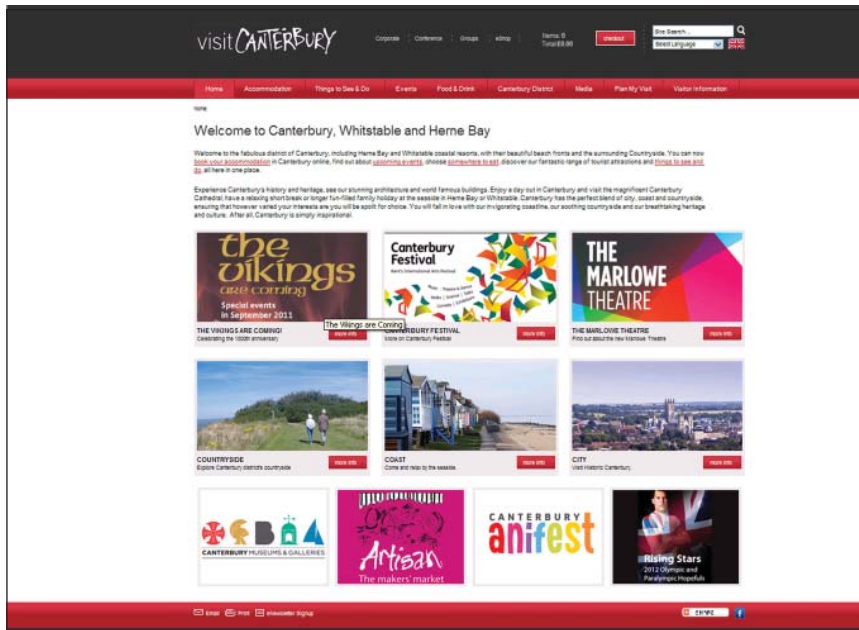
visit CANTERBURY

Corporate | Conference | Groups | eShop

Items: 0
Total:£0.00

checkout

Site Search...
Select Language

Home | Accommodation | Things to See & Do | Events | Food & Drink | Canterbury District | Media | Plan My Visit | Visitor Information

home

Welcome to Canterbury, Whitstable and Herne Bay

Welcome to the fabulous district of Canterbury, including Herne Bay and Whitstable coastal resorts, with their beautiful beach fronts and the surrounding Countryside. You can now book your accommodation in Canterbury online, find out about upcoming events, choose somewhere to eat, discover our fantastic range of tourist attractions and things to see and do, all here in one place.

Experience Canterbury's history and heritage, see our stunning architecture and world famous buildings. Enjoy a day out in Canterbury and visit the magnificent Canterbury Cathedral, have a relaxing short break or longer fun-filled family holiday at the seaside in Herne Bay or Whitstable. Canterbury has the perfect blend of city, coast and countryside, ensuring that however varied your interests are you will be spoilt for choice. You will fall in love with our invigorating coastline, our soothing countryside and our breathtaking heritage and culture. After all, Canterbury is simply inspirational.

the vikings are coming
Special events in September 2011

THE VIKINGS ARE COMING!
Celebrating the 1000th anniversary
The Vikings are Coming
more info

Canterbury Festival
Kent's International Arts Festival

CANTERBURY FESTIVAL
More on Canterbury Festival
more info

THE MARLOWE THEATRE

THE MARLOWE THEATRE
Find out about the new Marlowe Theatre
more info

COUNTRYSIDE
Explore Canterbury district's countryside
more info

COAST
Come and relax by the seaside.
more info

CITY
Visit historic Canterbury.
more info

CANTERBURY MUSEUMS & GALLERIES

Artisan
The makers' market

CANTERBURY anifest

Rising Stars
2012 Olympic and Paralympic Hopefuls

Email | Print | eNewsletter Signup

SHARE